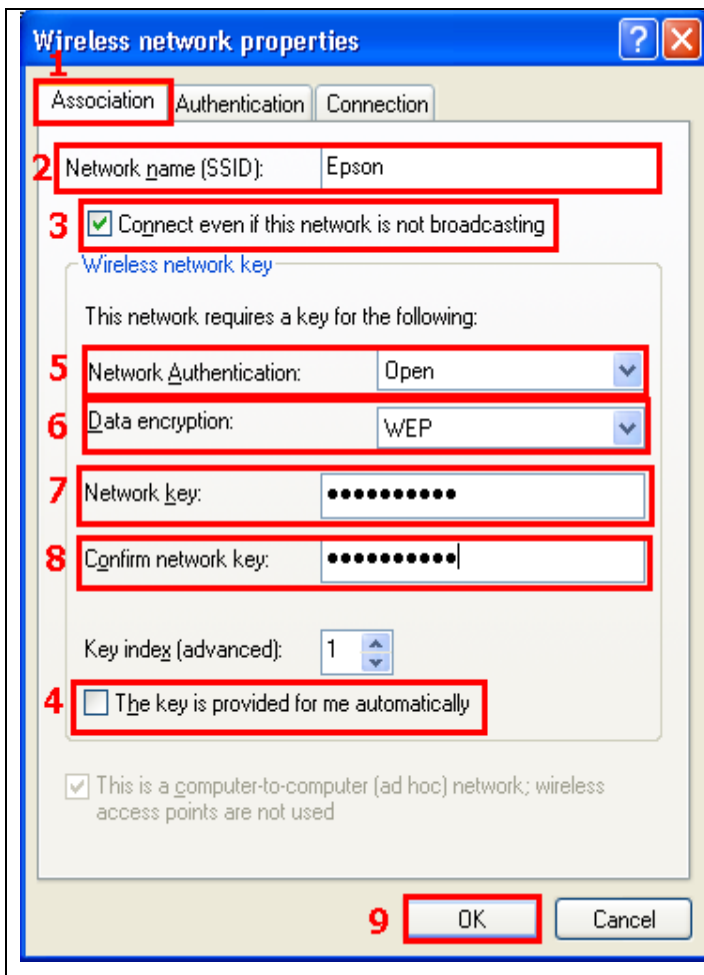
Wireless network properties

1

Association | Authentication | Connection

2 Network name (SSID): Epson

3 Connect even if this network is not broadcasting

Wireless network key

This network requires a key for the following:

5 Network Authentication: Open

6 Data encryption: WEP

7 Network key: ●●●●●●●●●●

8 Confirm network key: ●●●●●●●●●●

Key index (advanced): 1

4 The key is provided for me automatically

This is a computer-to-computer (ad hoc) network; wireless access points are not used

9 OK Cancel